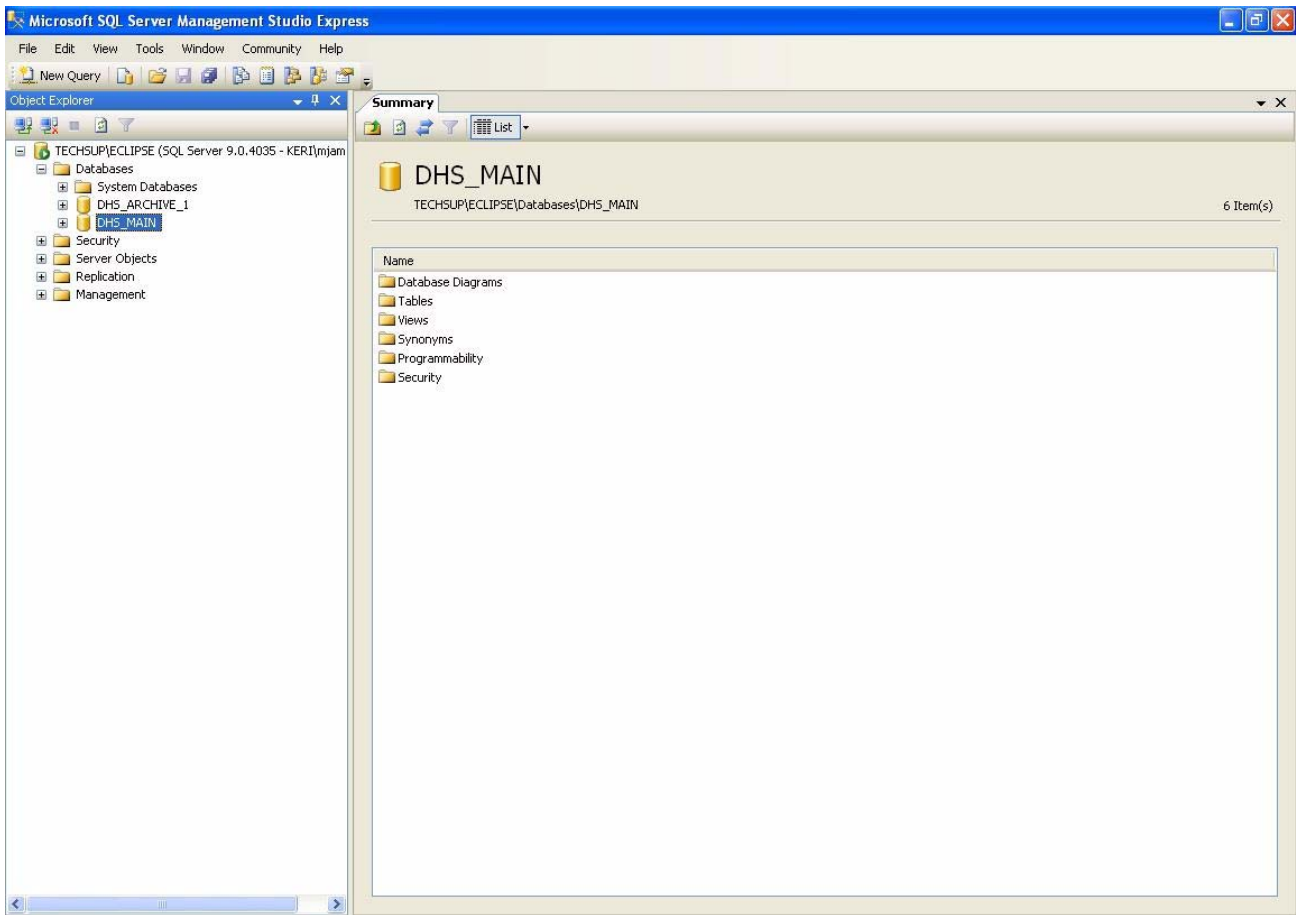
Microsoft SQL Server Management Studio Express

File Edit View Tools Window Community Help

New Query

Object Explorer

TECHSUP\ECLIPSE (SQL Server 9.0.4035 - KERI\mjam
Databases
System Databases
DHS_ARCHIVE_1
DHS_MAIN
Security
Server Objects
Replication
Management

Summary

List

DHS_MAIN

TECHSUP\ECLIPSE\Databases\DHS_MAIN

6 Item(s)

Name
Database Diagrams
Tables
Views
Synonyms
Programmability
Security